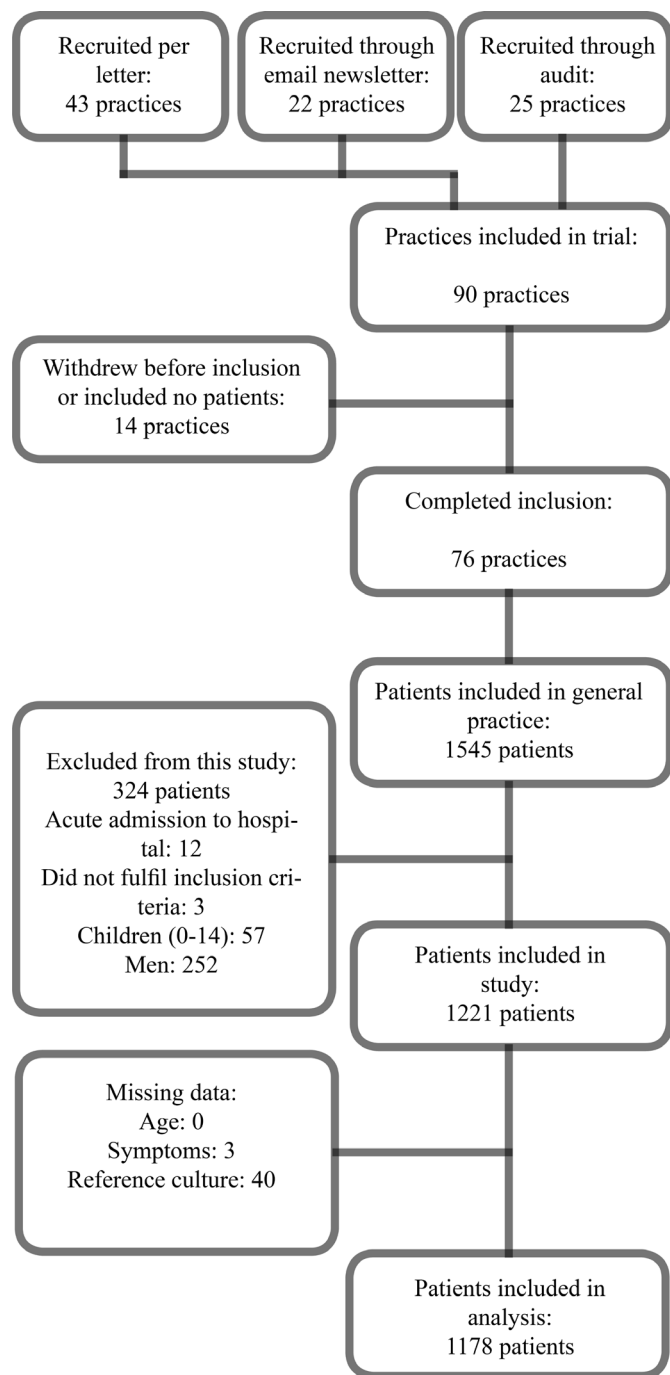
Recruited per letter:
43 practices

Recruited through email newsletter:
22 practices

Recruited through audit:
25 practices

Practices included in trial:

90 practices

Withdrew before inclusion or included no patients:
14 practices

Completed inclusion:

76 practices

Patients included in general practice:
1545 patients

Excluded from this study:
324 patients
Acute admission to hospital: 12
Did not fulfil inclusion criteria: 3
Children (0-14): 57
Men: 252

Patients included in study:
1221 patients

Missing data:
Age: 0
Symptoms: 3
Reference culture: 40

Patients included in analysis:
1178 patients